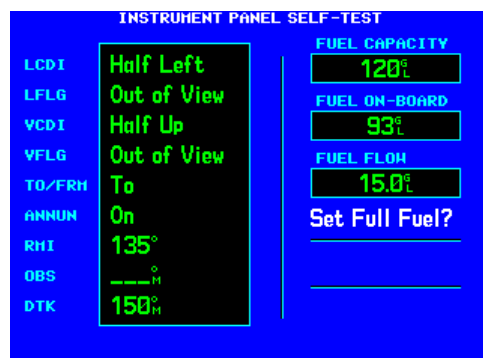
INSTRUMENT PANEL SELF-TEST

| | |
|---|---|
| LCDI | Half Left |
| LFLG | Out of View |
| VCDI | Half Up |
| VFLG | Out of View |
| TO/FRM | To |
| ANNUN | On |
| RMI | 135° |
| OBS | ___°M |
| DTK | 150°M |

FUEL CAPACITY
120GL

FUEL ON-BOARD
93GL

FUEL FLOW
15.0GL

Set Full Fuel?